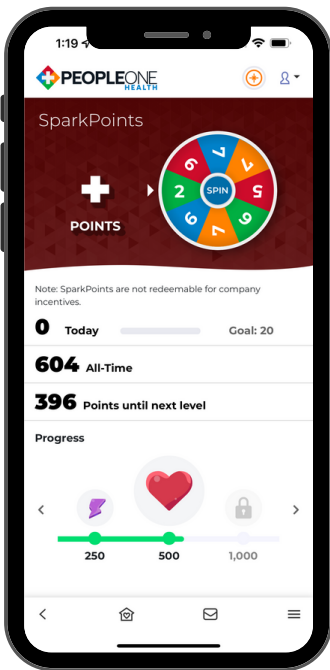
1:19

PEOPLEONE HEALTH

SparkPoints

POINTS

SPIN

6 7 7 5 6 7 6 2

Note: SparkPoints are not redeemable for company incentives.

0 Today

Goal: 20

604 All-Time

396 Points until next level

Progress

250

500

1,000